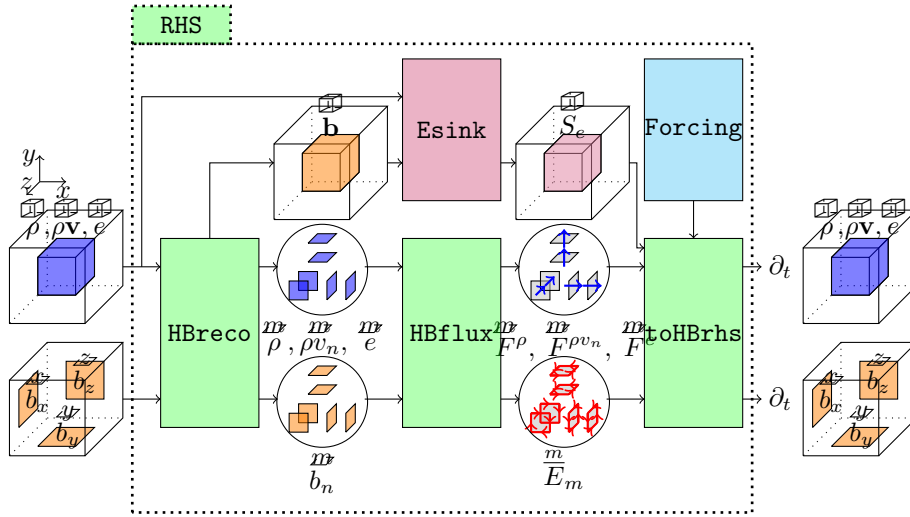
RHS

$y$
$z$
$x$

$\rho, \rho\mathbf{v}, e$

$b_x$ $b_z$ $b_y$

$\mathbf{b}$

Esink

$S_e$

Forcing

HBreco

$\overset{m}{\rho}, \overset{m}{\rho v_n}, \overset{m}{e}$

$\overset{m}{b_n}$

HBflux

$\overset{m}{F^{\rho}}, \overset{m}{F^{\rho v_n}}, \overset{m}{F^{e}}$

$\overset{m}{E_m}$

toHBrhs

$\partial_t$

$\partial_t$

$\rho, \rho\mathbf{v}, e$

$b_x$ $b_z$ $b_y$